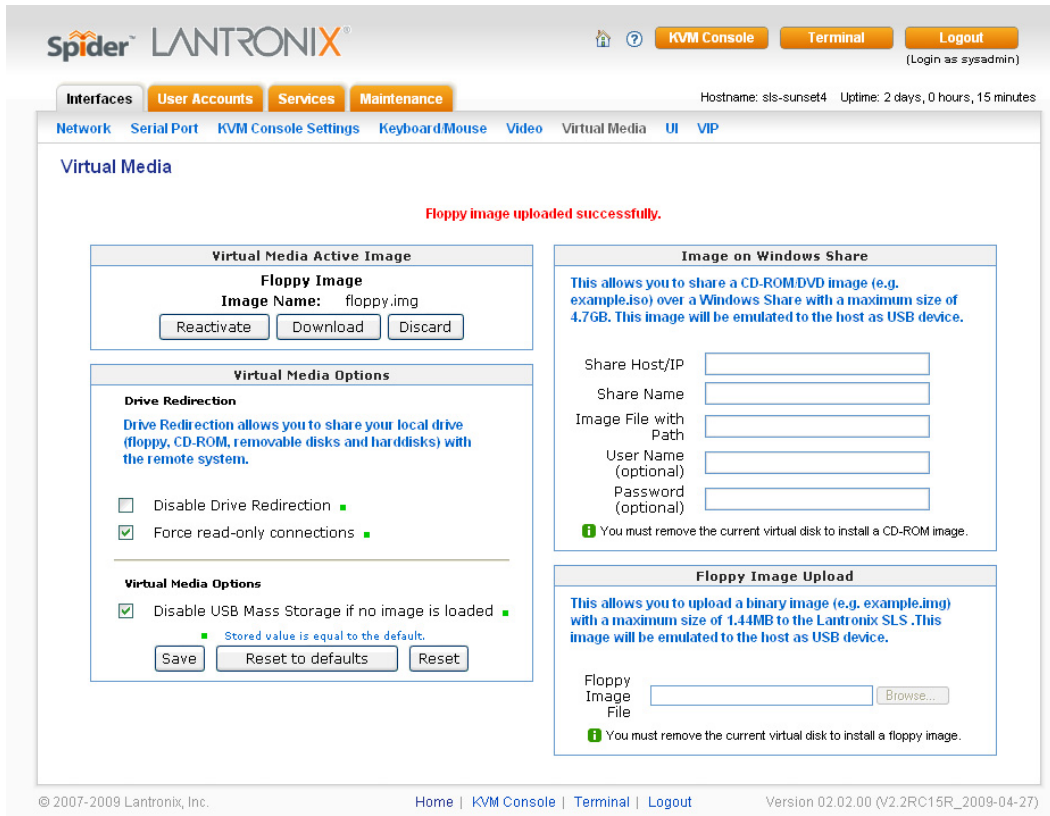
Spider™ LANTRONIX®

KVM Console Terminal Logout
(Login as sysadmin)

Interfaces User Accounts Services Maintenance

Hostname: sls-sunset4 Uptime: 2 days, 0 hours, 15 minutes

Network Serial Port KVM Console Settings Keyboard/Mouse Video Virtual Media UI VIP

Virtual Media

Floppy image uploaded successfully.

Virtual Media Active Image

Floppy Image
Image Name: floppy.img

Reactivate Download Discard

Virtual Media Options

Drive Redirection

Drive Redirection allows you to share your local drive (floppy, CD-ROM, removable disks and harddisks) with the remote system.

Disable Drive Redirection

Force read-only connections

Virtual Media Options

Disable USB Mass Storage if no image is loaded

Stored value is equal to the default.

Save Reset to defaults Reset

Image on Windows Share

This allows you to share a CD-ROM/DVD image (e.g. example.iso) over a Windows Share with a maximum size of 4.7GB. This image will be emulated to the host as USB device.

Share Host/IP

Share Name

Image File with Path

User Name (optional)

Password (optional)

You must remove the current virtual disk to install a CD-ROM image.

Floppy Image Upload

This allows you to upload a binary image (e.g. example.img) with a maximum size of 1.44MB to the Lantronix SLS .This image will be emulated to the host as USB device.

Floppy Image File

Browse...

You must remove the current virtual disk to install a floppy image.

© 2007-2009 Lantronix, Inc.

Home | KVM Console | Terminal | Logout

Version 02.02.00 (V2.2RC15R_2009-04-27)